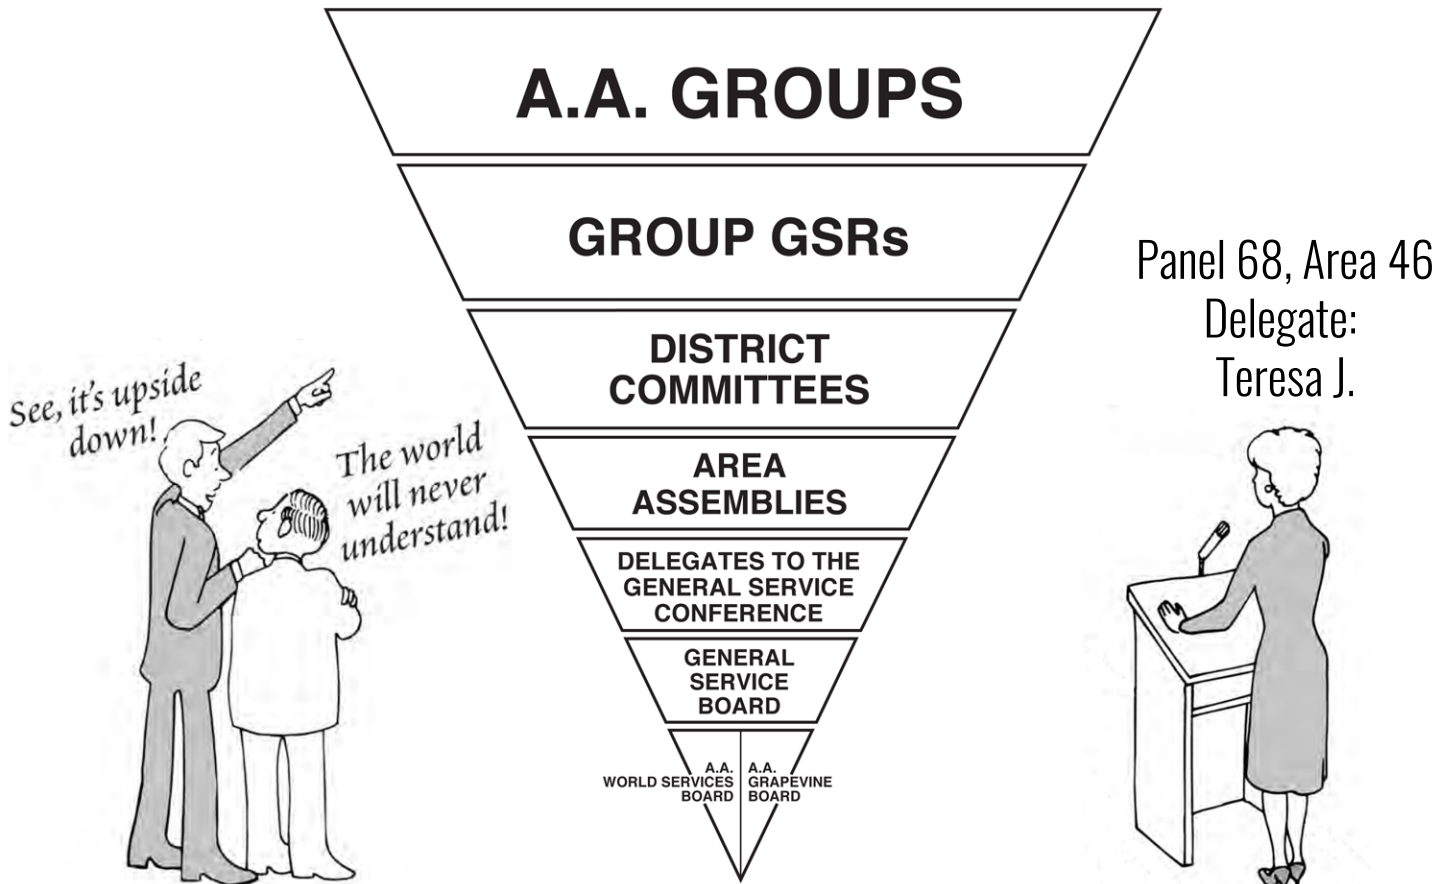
A.A. GROUPS

GROUP GSRs

DISTRICT COMMITTEES

AREA ASSEMBLIES

DELEGATES TO THE GENERAL SERVICE CONFERENCE

GENERAL SERVICE BOARD

A.A. WORLD SERVICES BOARD

A.A. GRAPEVINE BOARD

See, it's upside down!

The world will never understand!

Panel 68, Area 46
Delegate:
Teresa J.